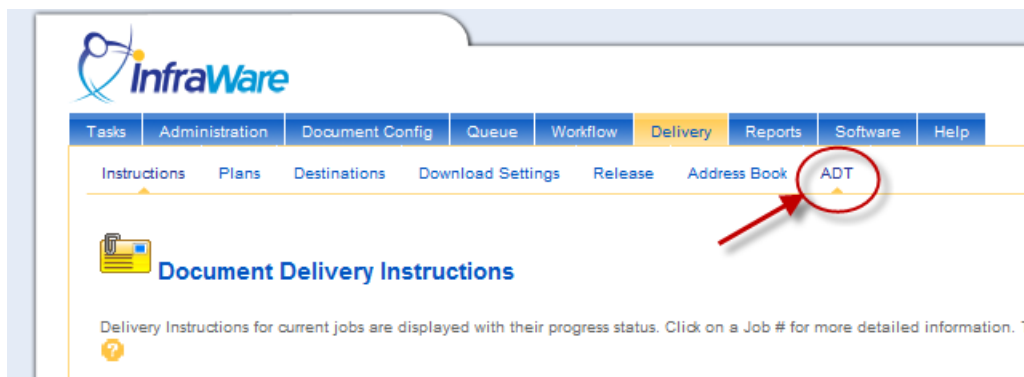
InfraWare

Tasks Administration Document Config Queue Workflow Delivery Reports Software Help

Instructions Plans Destinations Download Settings Release Address Book ADT

Document Delivery Instructions

Delivery Instructions for current jobs are displayed with their progress status. Click on a Job # for more detailed information. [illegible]